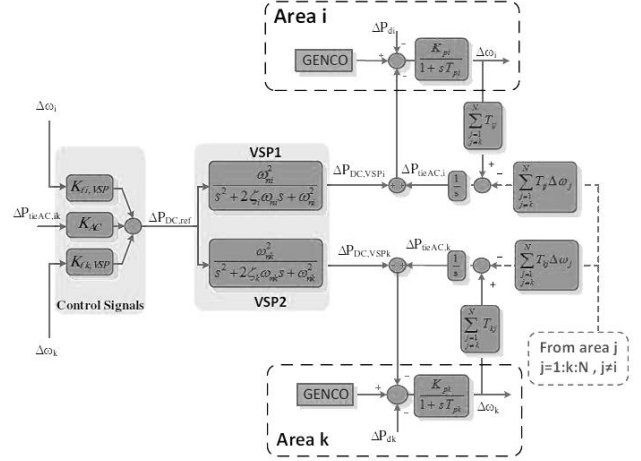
Area i

$\Delta P_{di}$

GENCO

$\frac{K_{pi}}{1+sT_{pi}}$

$\Delta\omega_i$

$\sum_{j=1, j\neq i}^{N} T_{ij}$

$\Delta\omega_i$

$K_{fi,VSP}$

$\Delta P_{tieAC,ik}$

$K_{AC}$

$\Delta P_{DC,ref}$

$K_{fk,VSP}$

Control Signals

$\Delta\omega_k$

VSP1

$\frac{\omega_{ni}^2}{s^2+2\zeta_i\omega_{ni}s+\omega_{ni}^2}$

$\Delta P_{DC,VSPi}$

$\Delta P_{tieAC,i}$

$\frac{1}{s}$

$\sum_{j=1, j\neq k}^{N} T_{ij}\Delta\omega_j$

$\frac{\omega_{nk}^2}{s^2+2\zeta_k\omega_{nk}s+\omega_{nk}^2}$

VSP2

$\Delta P_{DC,VSPk}$

$\Delta P_{tieAC,k}$

$\frac{1}{s}$

$\sum_{j=1, j\neq k}^{N} T_{kj}\Delta\omega_j$

$\sum_{j=1, j\neq k}^{N} T_{kj}$

From area j
j=1:k:N , j≠i

GENCO

$\frac{K_{pk}}{1+sT_{pk}}$

$\Delta\omega_k$

$\Delta P_{dk}$

Area k